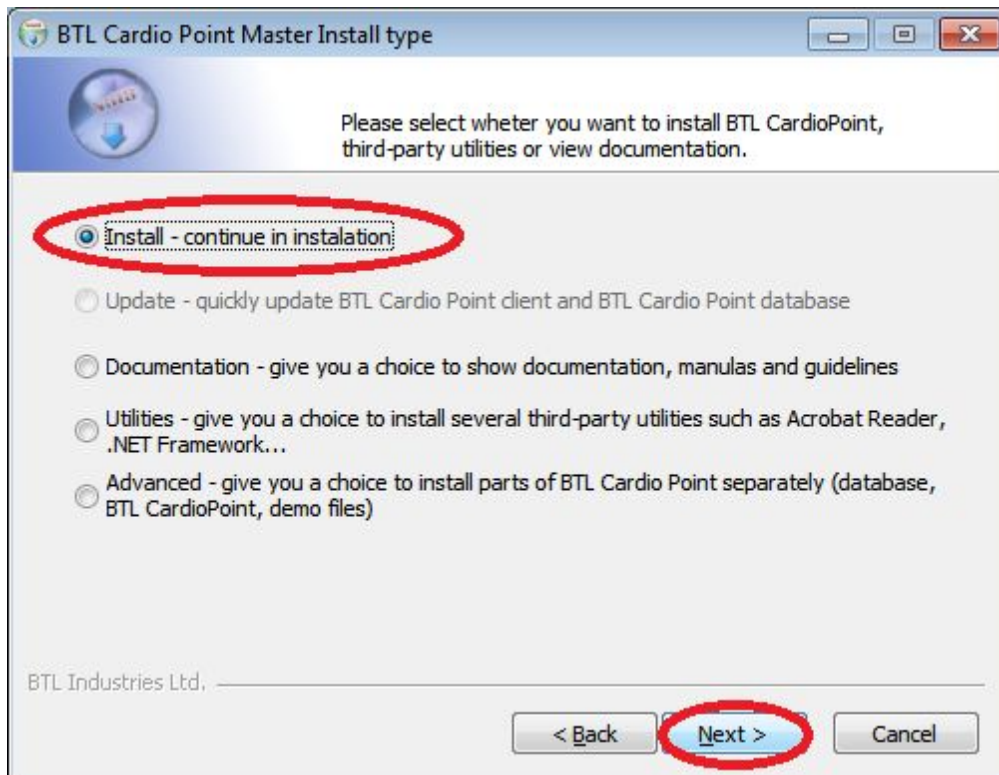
BTL Cardio Point Master Install type

Please select wheter you want to install BTL CardioPoint, third-party utilities or view documentation.

Install - continue in instalation

Update - quickly update BTL Cardio Point client and BTL Cardio Point database

Documentation - give you a choice to show documentation, manulas and guidelines

Utilities - give you a choice to install several third-party utilities such as Acrobat Reader, .NET Framework...

Advanced - give you a choice to install parts of BTL Cardio Point separately (database, BTL CardioPoint, demo files)

BTL Industries Ltd.

< Back

Next >

Cancel